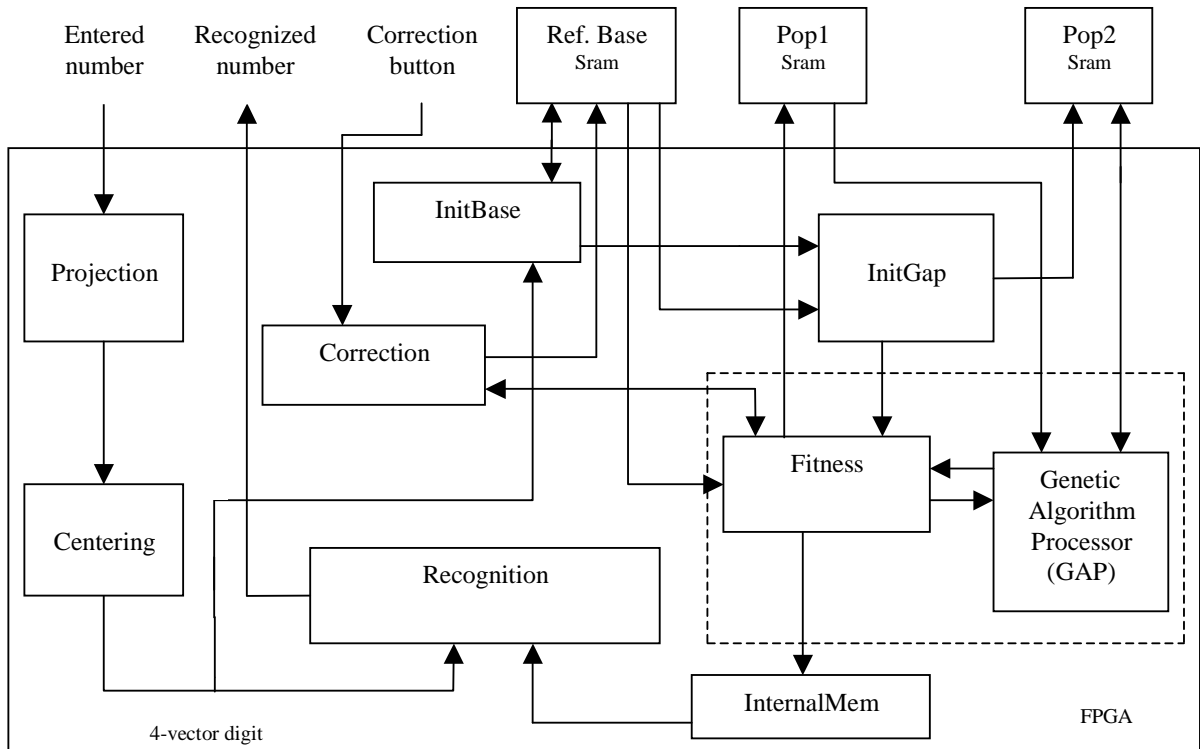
Entered number

Recognized number

Correction button

Ref. Base
Sram

Pop1
Sram

Pop2
Sram

InitBase

Projection

InitGap

Correction

Fitness

Genetic Algorithm Processor (GAP)

Centering

Recognition

InternalMem

FPGA

4-vector digit